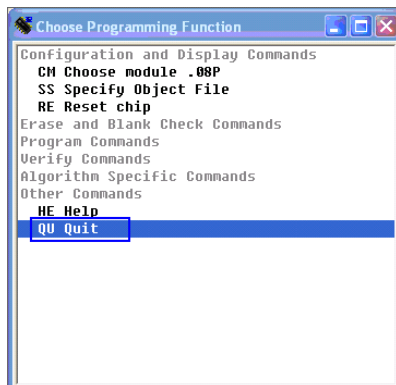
Choose Programming Function

Configuration and Display Commands
CM Choose module .08P
SS Specify Object File
RE Reset chip
Erase and Blank Check Commands
Program Commands
Verify Commands
Algorithm Specific Commands
Other Commands
HE Help
QU Quit